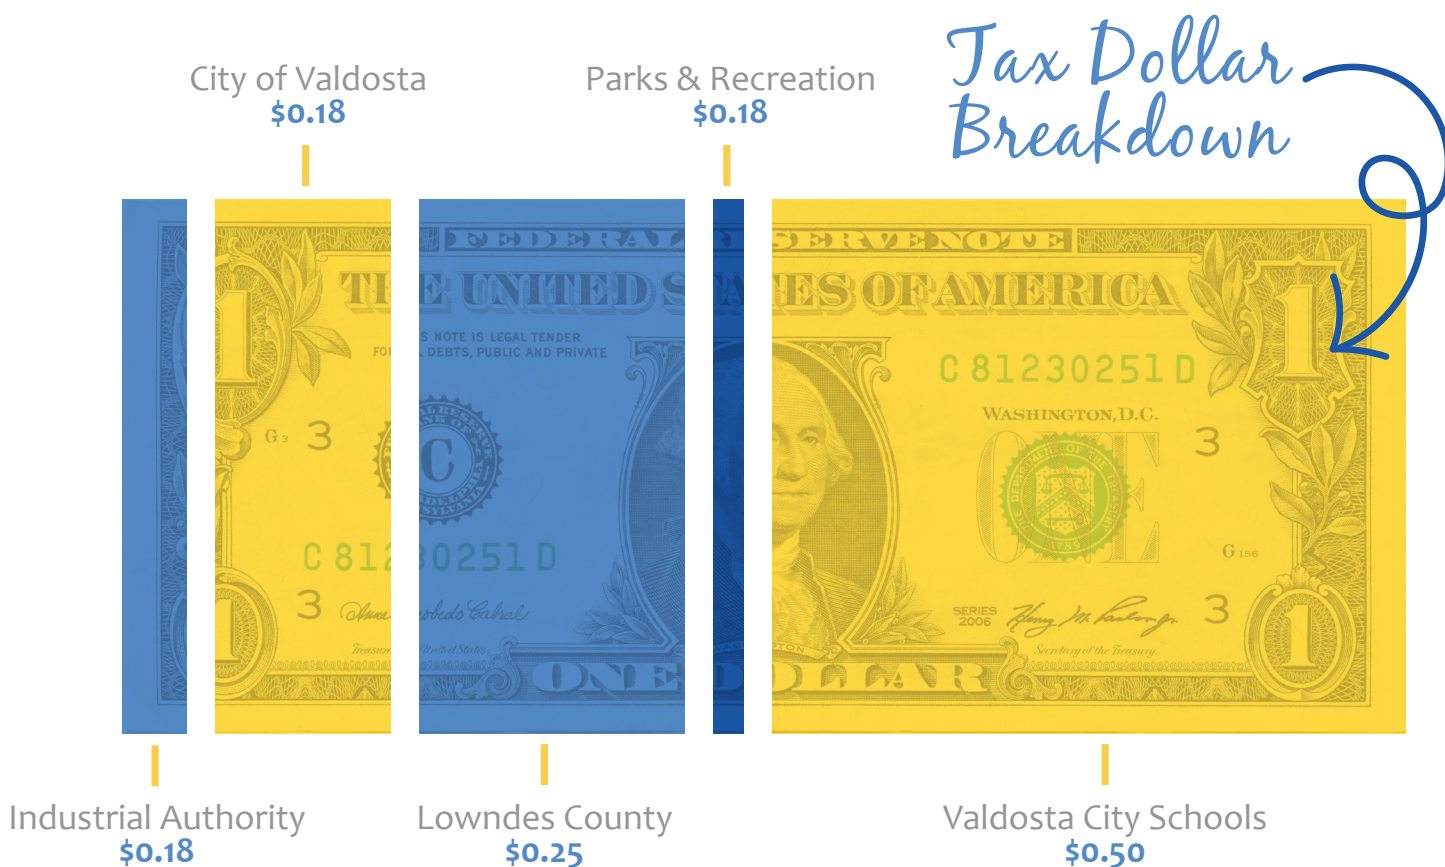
City of Valdosta
$0.18

Parks & Recreation
$0.18

Tax Dollar Breakdown

FEDERAL R SERVE NOTE
THE UNITED STATES OF AMERICA
S NOTE IS LEGAL TENDER
FOR L DEBTS, PUBLIC AND PRIVATE
C 81230251 D
WASHINGTON, D.C.
G3 3
C
3
C 81230251 D
G156
3
SERIES 2006
3
Treasurer of the United States
Secretary of the Treasury
ONE DOLLAR

Industrial Authority
$0.18

Lowndes County
$0.25

Valdosta City Schools
$0.50